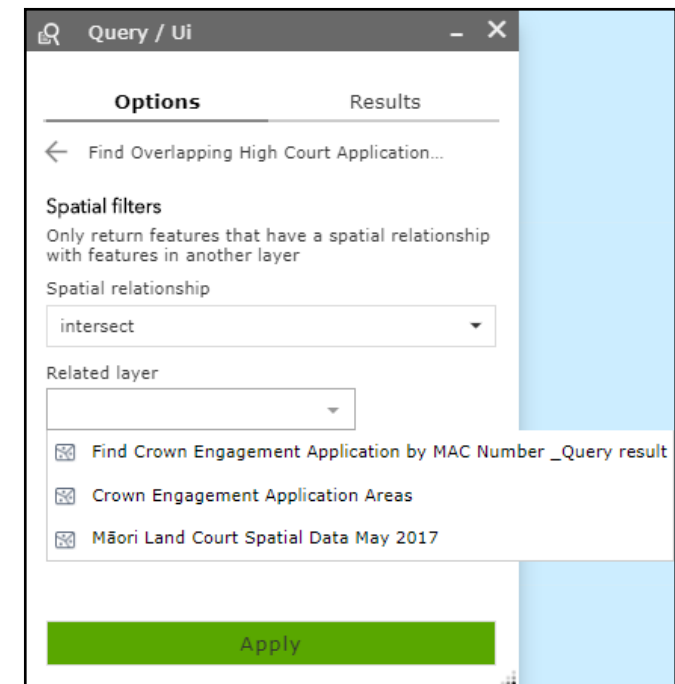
Query / Ui

Options

Results

Find Overlapping High Court Application...

Spatial filters

Only return features that have a spatial relationship with features in another layer

Spatial relationship

intersect

Related layer

Find Crown Engagement Application by MAC Number _Query result

Crown Engagement Application Areas

Māori Land Court Spatial Data May 2017

Apply